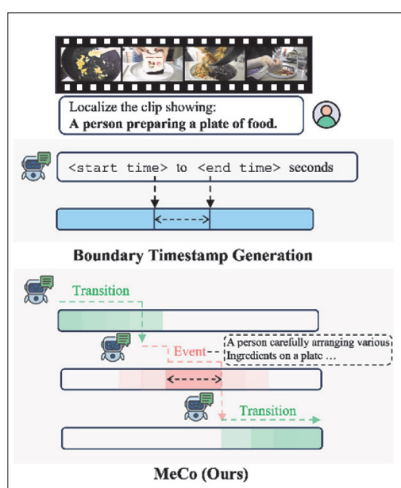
Localize the clip showing:
A person preparing a plate of food.

<start time> to <end time> seconds

Boundary Timestamp Generation

Transition

Event

A person carefully arranging various Ingredients on a plate ...

Transition

MeCo (Ours)